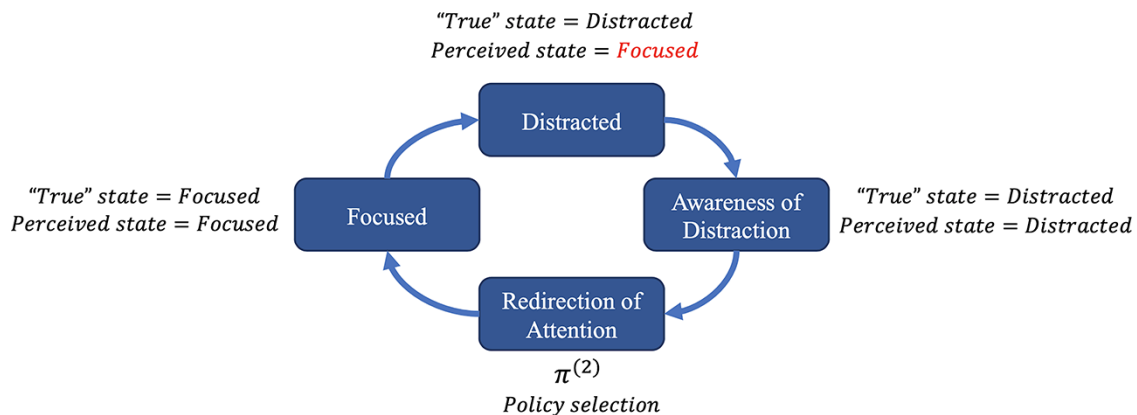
"True" state = Distracted
Perceived state = Focused

Distracted

"True" state = Focused
Perceived state = Focused

Focused

Awareness of Distraction

"True" state = Distracted
Perceived state = Distracted

Redirection of Attention

$\pi^{(2)}$
Policy selection